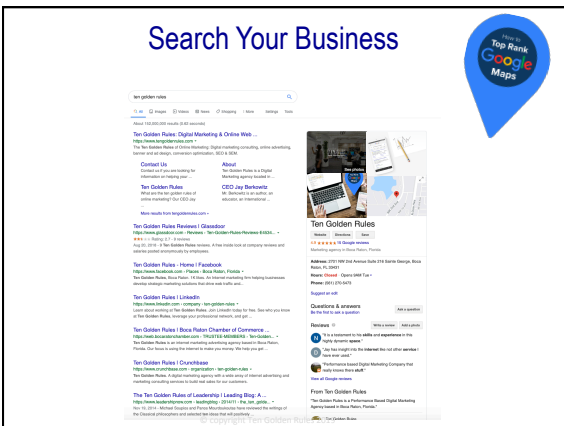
Search Your Business

How to Top Rank Google Maps

ten golden rules

All Images Videos News Shopping More Settings Tools

About 100,000,000 results (0.60 seconds)

Ten Golden Rules: Digital Marketing & Online Web ...
https://www.tengoldenrules.com
The Ten Golden Rules of Online Marketing. Digital marketing consulting, online advertising, banner and ad design, conversion optimization, SEO & SEM.

Contact Us
Contact us if you are looking for information on helping your ...

About
Ten Golden Rules is a Digital Marketing agency located in ...

Ten Golden Rules
What are the ten golden rules of online marketing? Our CEO Jay ...

CEO Jay Berkowitz
Mr. Berkowitz is an author, an educator, an international ...

More results from tengoldenrules.com »

Ten Golden Rules Reviews | Glassdoor
https://www.glassdoor.com › Reviews › Ten-Golden-Rules-Reviews-E4034...
Rating: 3.7 - 9 reviews
Aug 20, 2018 - 9 Ten Golden Rules reviews. A free inside look at company reviews and salaries posted anonymously by employees.

Ten Golden Rules - Home | Facebook
https://www.facebook.com › Places › Boca Raton, Florida
Ten Golden Rules, Boca Raton. 1.6 likes. An Internet marketing firm helping businesses develop strategic marketing solutions that drive web traffic and...

Ten Golden Rules | LinkedIn
https://www.linkedin.com › company › ten-golden-rules
Learn about working at Ten Golden Rules. Join LinkedIn today for free. See who you know at Ten Golden Rules, leverage your professional network, and get ...

Ten Golden Rules | Boca Raton Chamber of Commerce ...
https://web.bocaratonchamber.com › TRUSTED-MEMBERS › Ten-Golden-...
Ten Golden Rules is an internet marketing advertising agency based in Boca Raton, Florida. Our focus is using the internet to make money. We help you get ...

Ten Golden Rules | Crunchbase
https://www.crunchbase.com › organization › ten-golden-rules
Ten Golden Rules. A digital marketing agency with a wide array of Internet advertising and marketing consulting services to build lead sales for our customers.

The Ten Golden Rules of Leadership | Leading Blog: A ...
https://www.leadershipnow.com › leadingblog › 2014/11 › the_ten_golde...
Nov 16, 2014 - Michael Soupios and Panos Mourdoukoutas have reviewed the writings of the Classical philosophers and selected ten ideas that will positively ...

See photos

Ten Golden Rules
Website Directions Save
4.9 76 Google reviews
Marketing agency in Boca Raton, Florida

Address: 3701 NW 2nd Avenue Suite 216 Sainte George, Boca Raton, FL 33431
Hours: Closed · Opens 9AM Tue
Phone: (561) 270-5470

Suggest an edit

Questions & answers
Be the first to ask a question
Ask a question

Reviews
Write a review Add a photo

"It is a testament to his skills and experience in this highly dynamic space."
"Jay has insight into the internet like not other service I have ever used."
"Performance based Digital Marketing Company that really knows there stuff."
View all Google reviews

From Ten Golden Rules
"Ten Golden Rules is a Performance Based Digital Marketing Agency based in Boca Raton, Florida."

© copyright Ten Golden Rules